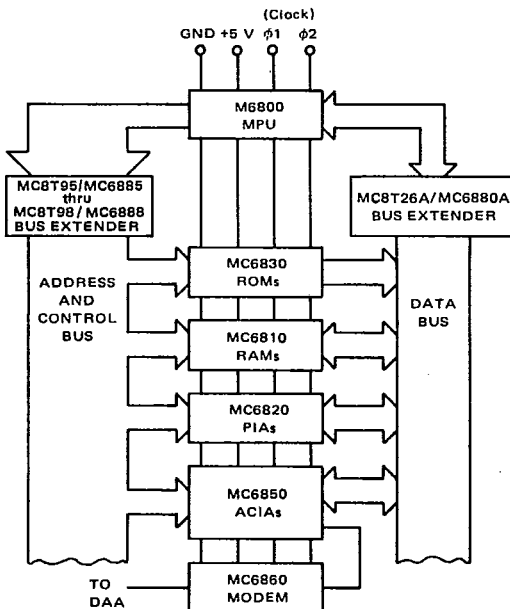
(Clock)
GND +5 V $\phi1$ $\phi2$

M6800
MPU

MC8T95/MC6885
thru
MC8T98/MC6888
BUS EXTENDER

MC8T26A/MC6880A
BUS EXTENDER

MC6830
ROMs

ADDRESS
AND
CONTROL
BUS

DATA
BUS

MC6810
RAMs

MC6820
PIAs

MC6850
ACIAs

TO
DAA

MC6860
MODEM